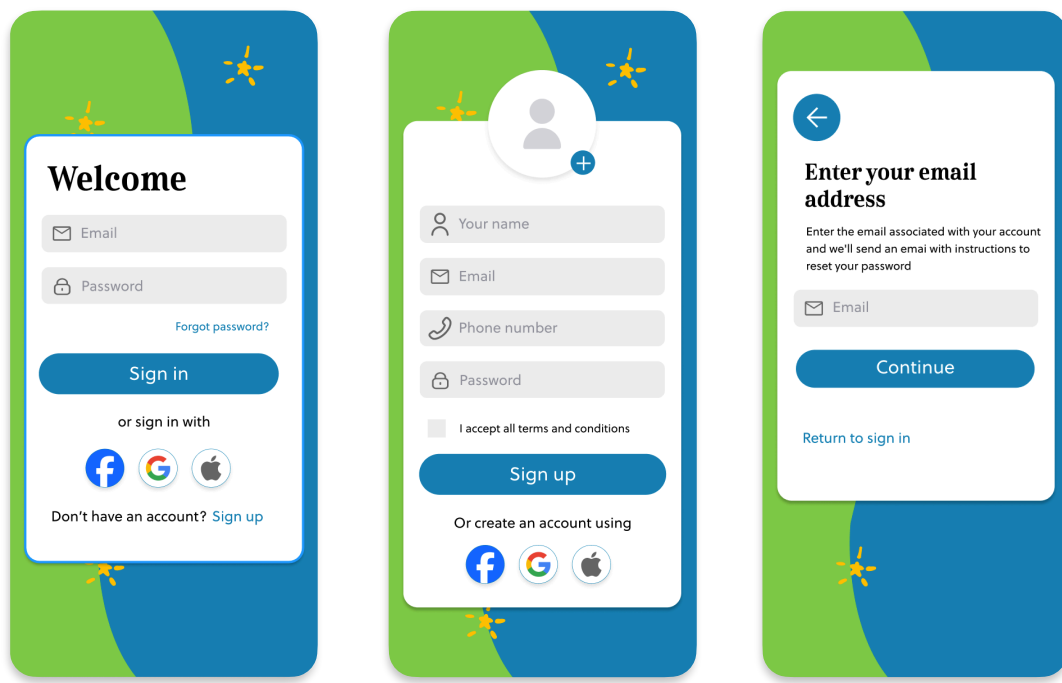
Welcome

Email

Password

Forgot password?

Sign in

or sign in with

Don't have an account? Sign up

Your name

Email

Phone number

Password

I accept all terms and conditions

Sign up

Or create an account using

Enter your email address

Enter the email associated with your account and we'll send an emai with instructions to reset your password

Email

Continue

Return to sign in